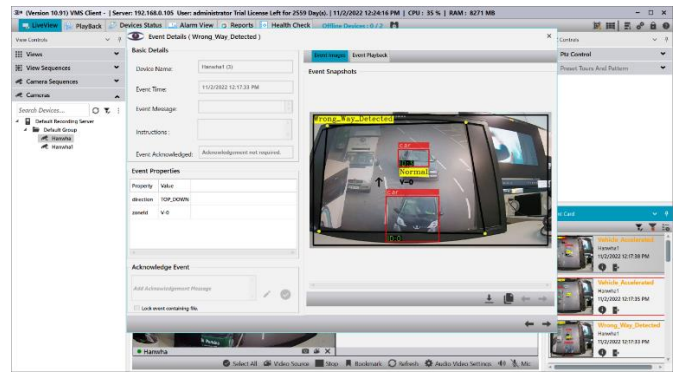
(Version 10.91) VMS Client - | Server: 192.168.0.105 User: administrator Trial License Left for 2559 Day(s). | 11/2/2022 12:24:16 PM | CPU : 35 % | RAM : 8271 MB

LiveView Playback Devices Status Alarm View Reports Health Check Offline Devices : 0 / 2

View Controls

Views

View Sequences

Camera Sequences

Cameras

Search Devices...

Default Recording Server

Default Group

Hanwha

Hanwha1

Event Details ( Wrong_Way_Detected )

Basic Details

Device Name: Hanwha1 (3)

Event Time: 11/2/2022 12:17:33 PM

Event Message:

Instructions :

Event Acknowledged: Acknowledgement not required.

Event Properties

| Property | Value |
|---|---|
| direction | TOP_DOWN |
| zoneId | V-0 |

Acknowledge Event

Add Acknowledgement Message

Lock event containing file.

Event Images Event Playback

Event Snapshots

Wrong_Way_Detected

car

car

Normal

V-0

car

Controls

Ptz Control

Preset Tours And Pattern

Card

Vehicle Accelerated
Hanwha1
11/2/2022 12:17:39 PM

Vehicle Accelerated
Hanwha1
11/2/2022 12:17:35 PM

Wrong_Way_Detected
Hanwha1
11/2/2022 12:17:33 PM

Hanwha

Select All Video Source Stop Bookmark Refresh Audio Video Settings Mic